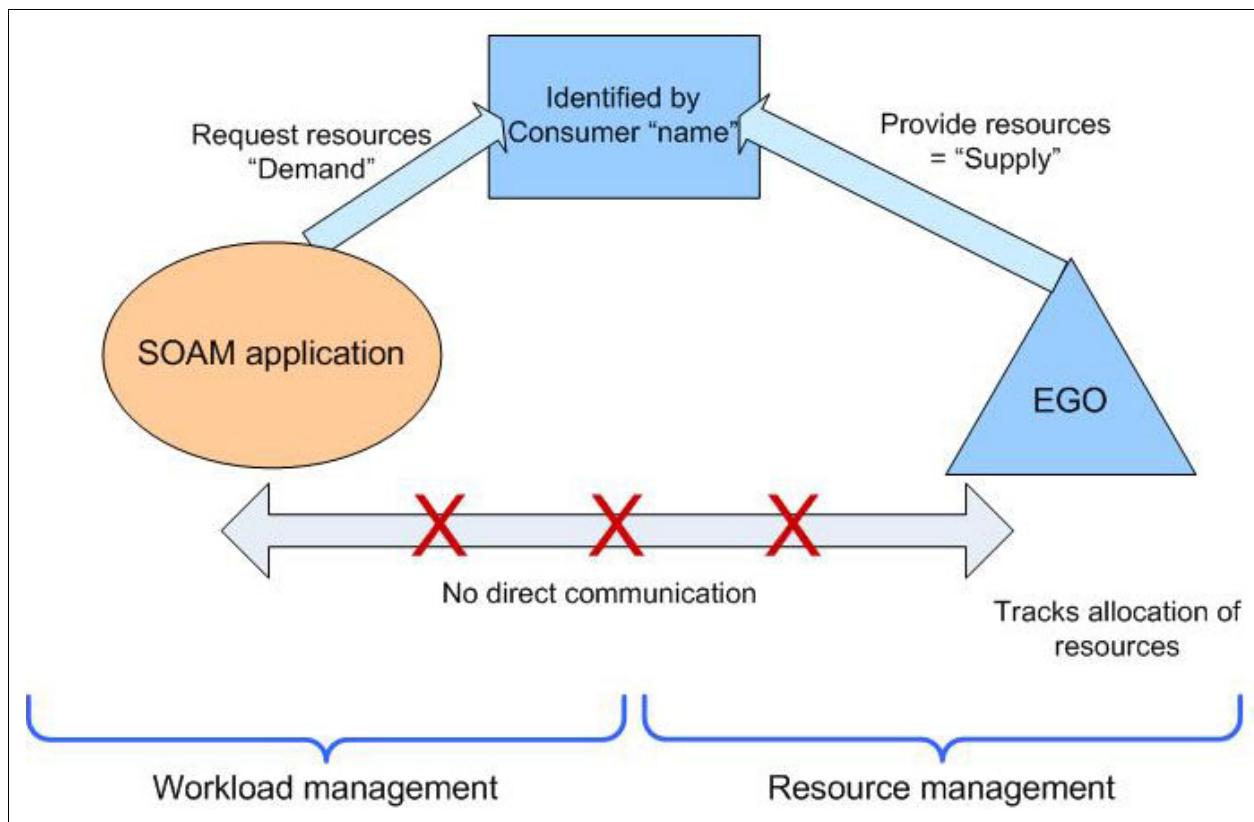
Identified by Consumer "name"

Request resources "Demand"

Provide resources = "Supply"

SOAM application

EGO

X X X

No direct communication

Tracks allocation of resources

Workload management

Resource management